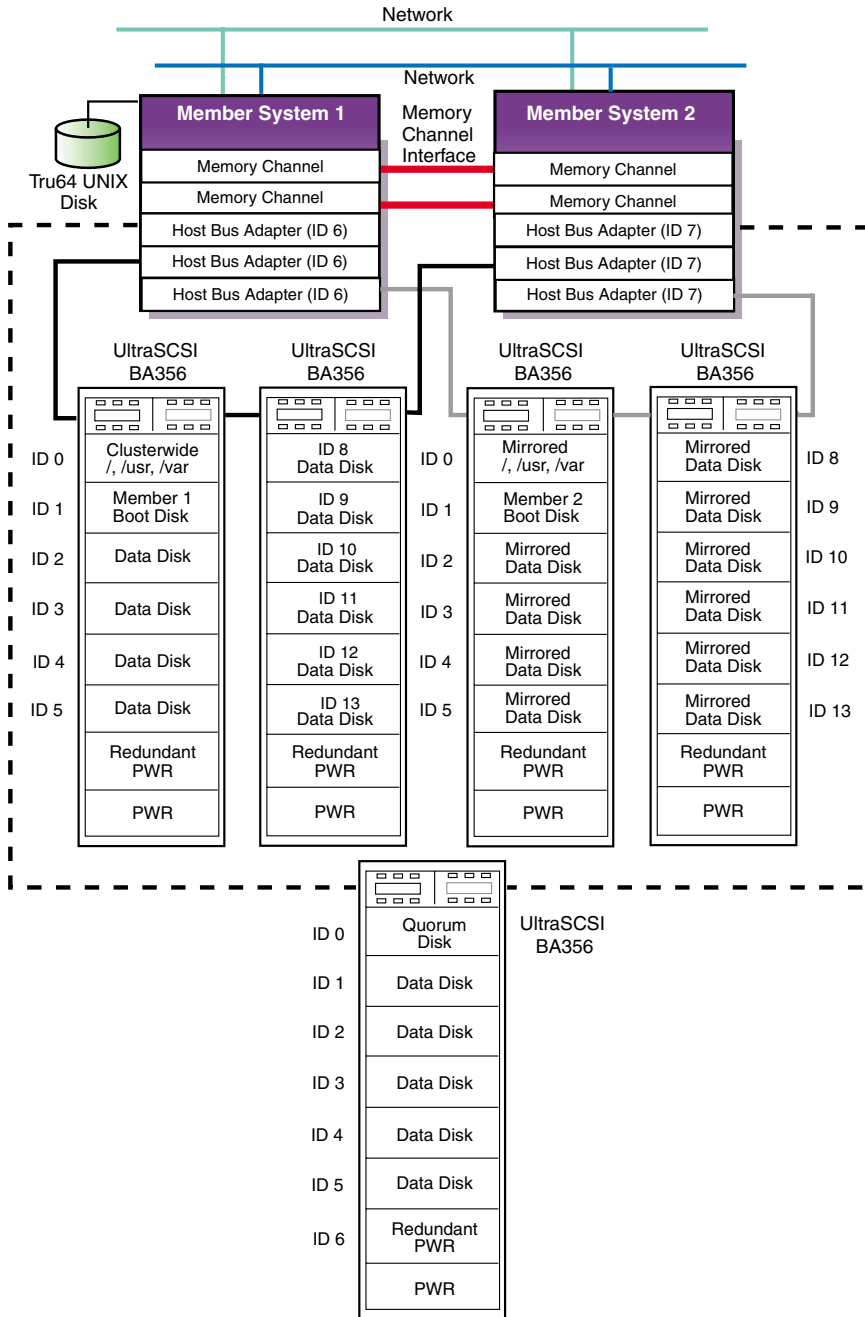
Network

Network

Tru64 UNIX Disk

Member System 1

Memory Channel

Memory Channel

Host Bus Adapter (ID 6)

Host Bus Adapter (ID 6)

Host Bus Adapter (ID 6)

Memory Channel Interface

Member System 2

Memory Channel

Memory Channel

Host Bus Adapter (ID 7)

Host Bus Adapter (ID 7)

Host Bus Adapter (ID 7)

UltraSCSI BA356

ID 0 Clusterwide /, /usr, /var
ID 1 Member 1 Boot Disk
ID 2 Data Disk
ID 3 Data Disk
ID 4 Data Disk
ID 5 Data Disk
Redundant PWR
PWR

UltraSCSI BA356

ID 8 Data Disk
ID 9 Data Disk
ID 10 Data Disk
ID 11 Data Disk
ID 12 Data Disk
ID 13 Data Disk
Redundant PWR
PWR

UltraSCSI BA356

ID 0 Mirrored /, /usr, /var
ID 1 Member 2 Boot Disk
ID 2 Mirrored Data Disk
ID 3 Mirrored Data Disk
ID 4 Mirrored Data Disk
ID 5 Mirrored Data Disk
Redundant PWR
PWR

UltraSCSI BA356

Mirrored Data Disk ID 8
Mirrored Data Disk ID 9
Mirrored Data Disk ID 10
Mirrored Data Disk ID 11
Mirrored Data Disk ID 12
Mirrored Data Disk ID 13
Redundant PWR
PWR

UltraSCSI BA356

ID 0 Quorum Disk
ID 1 Data Disk
ID 2 Data Disk
ID 3 Data Disk
ID 4 Data Disk
ID 5 Data Disk
ID 6 Redundant PWR
PWR